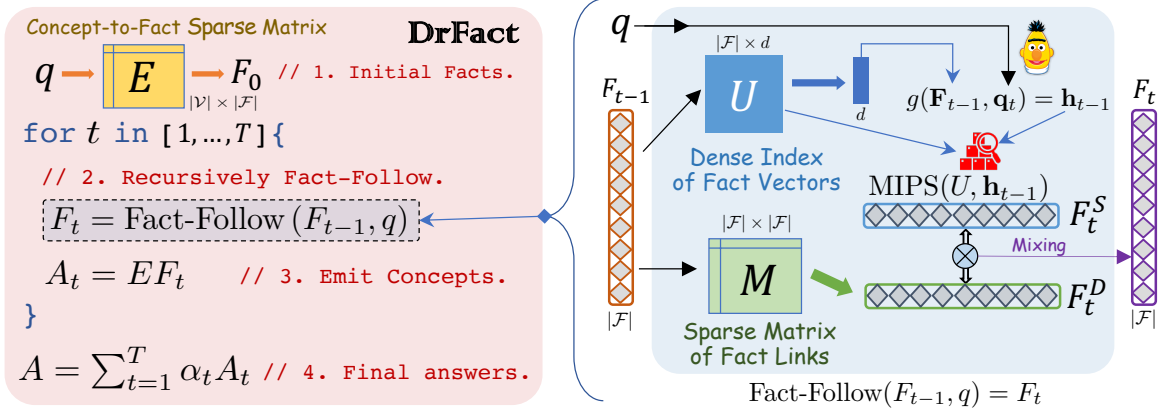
Concept-to-Fact Sparse Matrix

DrFact

$q$ $E$ $F_0$ // 1. Initial Facts.

$|\mathcal{V}| \times |\mathcal{F}|$

for $t$ in [1, ..., $T$]{

// 2. Recursively Fact-Follow.

$F_t = \text{Fact-Follow}(F_{t-1}, q)$

$A_t = EF_t$ // 3. Emit Concepts.

}

$A = \sum_{t=1}^{T} \alpha_t A_t$ // 4. Final answers.

$q$

$|\mathcal{F}| \times d$

$U$

$d$

$g(\mathbf{F}_{t-1}, \mathbf{q}_t) = \mathbf{h}_{t-1}$

$F_{t-1}$

$F_t$

Dense Index of Fact Vectors

$\text{MIPS}(U, \mathbf{h}_{t-1})$

$F_t^S$

$|\mathcal{F}| \times |\mathcal{F}|$

Mixing

$M$

$F_t^D$

$|\mathcal{F}|$

$|\mathcal{F}|$

Sparse Matrix of Fact Links

$\text{Fact-Follow}(F_{t-1}, q) = F_t$